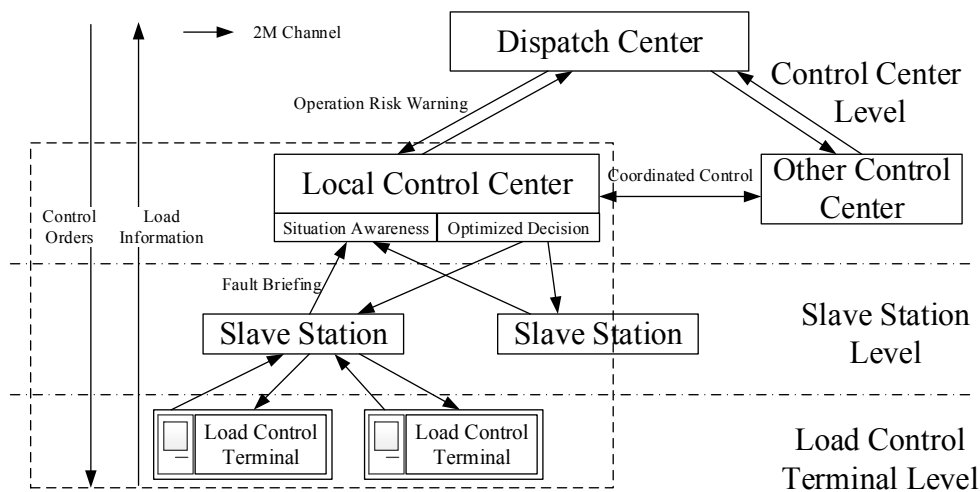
2M Channel

Dispatch Center

Control Center Level

Operation Risk Warning

Local Control Center

Coordinated Control

Other Control Center

Control Orders

Load Information

Situation Awareness

Optimized Decision

Fault Briefing

Slave Station

Slave Station

Slave Station Level

Load Control Terminal

Load Control Terminal

Load Control Terminal Level